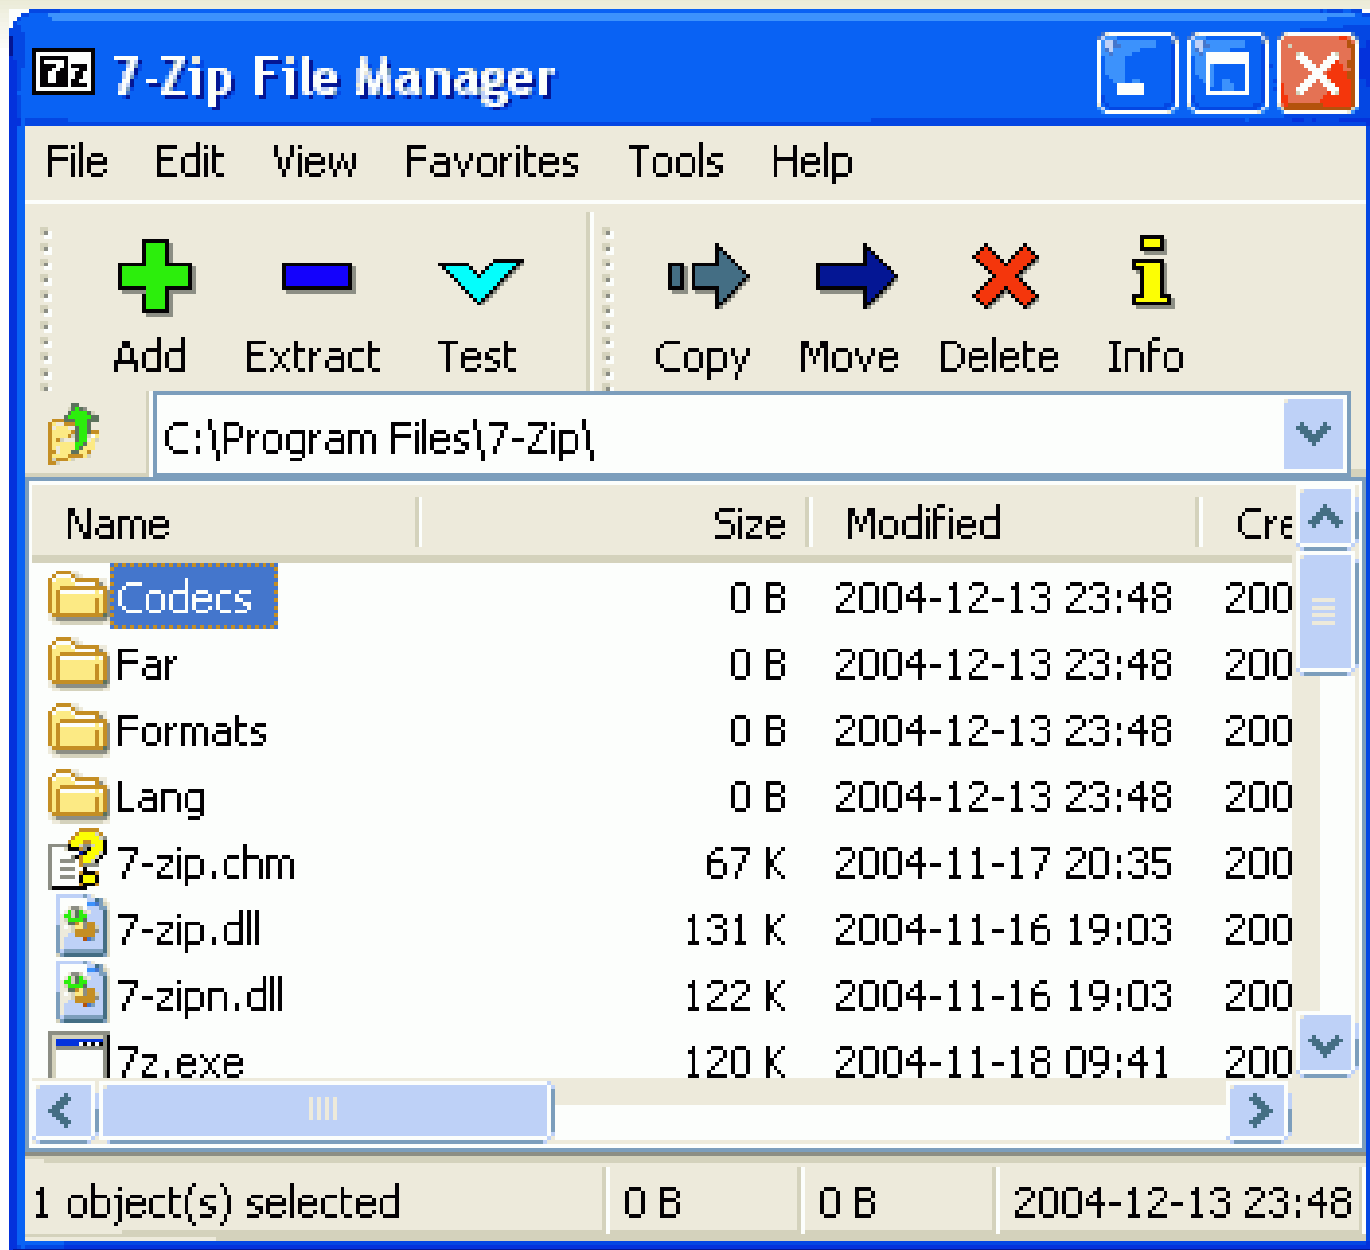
7z 7-Zip File Manager

File Edit View Favorites Tools Help

Add Extract Test Copy Move Delete Info

C:\Program Files\7-Zip\

| Name | Size | Modified | Cre |
|---|---|---|---|
| Codecs | 0 B | 2004-12-13 23:48 | 200 |
| Far | 0 B | 2004-12-13 23:48 | 200 |
| Formats | 0 B | 2004-12-13 23:48 | 200 |
| Lang | 0 B | 2004-12-13 23:48 | 200 |
| 7-zip.chm | 67 K | 2004-11-17 20:35 | 200 |
| 7-zip.dll | 131 K | 2004-11-16 19:03 | 200 |
| 7-zipn.dll | 122 K | 2004-11-16 19:03 | 200 |
| 7z.exe | 120 K | 2004-11-18 09:41 | 200 |

1 object(s) selected 0 B 0 B 2004-12-13 23:48